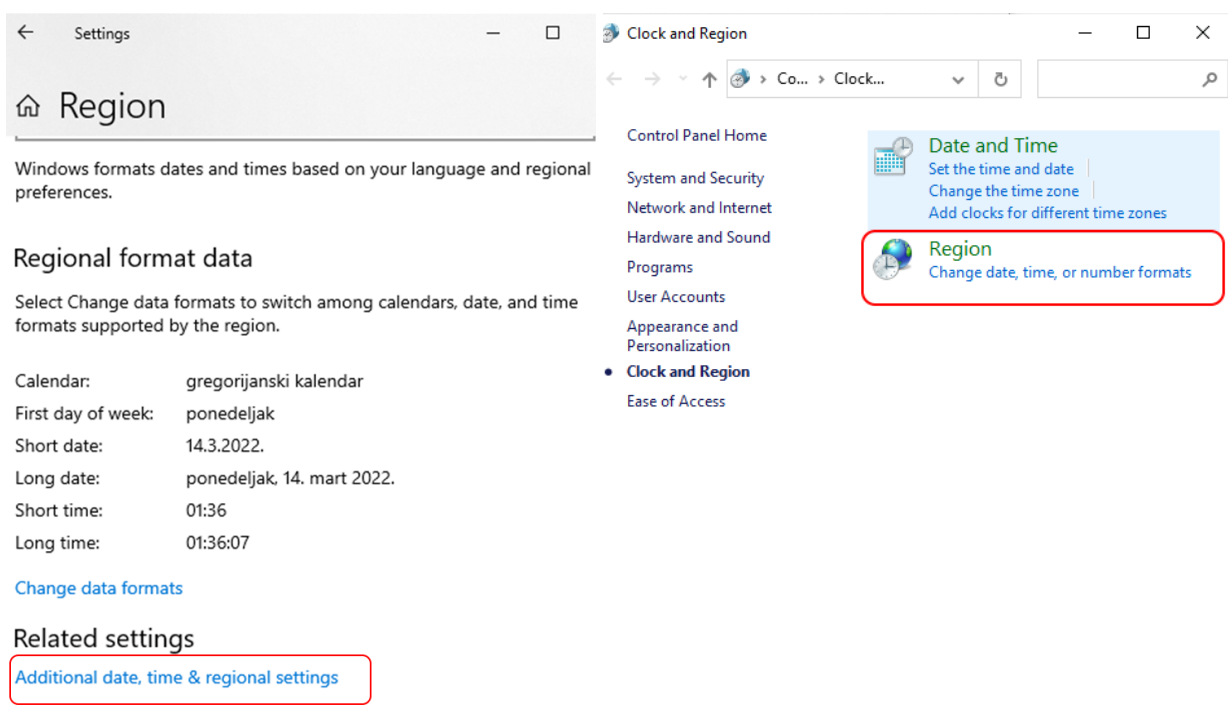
Settings

Region

Windows formats dates and times based on your language and regional preferences.

Regional format data

Select Change data formats to switch among calendars, date, and time formats supported by the region.

| | |
|---|---|
| Calendar: | gregorijanski kalendar |
| First day of week: | ponedeljak |
| Short date: | 14.3.2022. |
| Long date: | ponedeljak, 14. mart 2022. |
| Short time: | 01:36 |
| Long time: | 01:36:07 |

Change data formats

Related settings

Additional date, time & regional settings

Clock and Region

Co... > Clock...

Control Panel Home

System and Security
Network and Internet
Hardware and Sound
Programs
User Accounts
Appearance and Personalization
Clock and Region
Ease of Access

Date and Time
Set the time and date
Change the time zone
Add clocks for different time zones

Region
Change date, time, or number formats